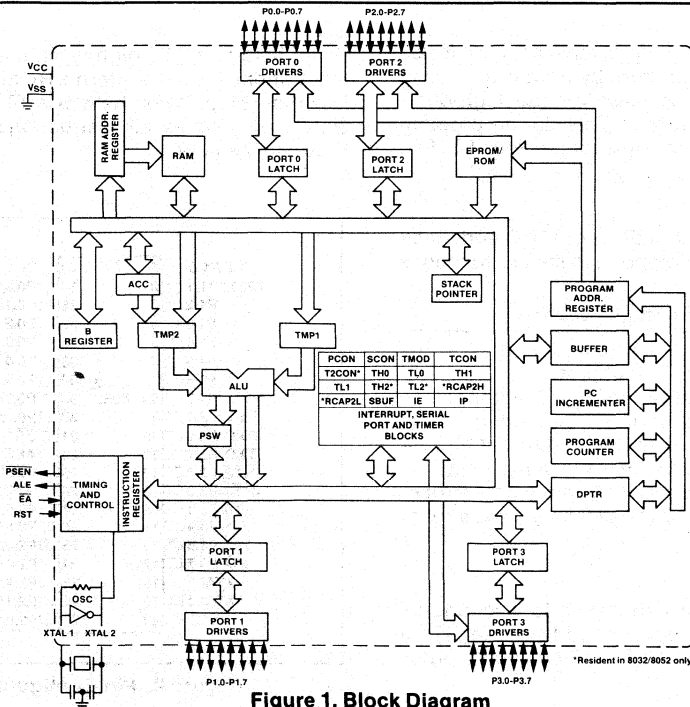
P0.0-P0.7
P2.0-P2.7
VCC
VSS
PORT 0 DRIVERS
PORT 2 DRIVERS
RAM ADDR. REGISTER
RAM
PORT 0 LATCH
PORT 2 LATCH
EPROM/ ROM
ACC
STACK POINTER
PROGRAM ADDR. REGISTER
B REGISTER
TMP2
TMP1
BUFFER

| PCON | SCON | TMOD | TCON |
|---|---|---|---|
| T2CON* | TH0 | TL0 | TH1 |
| TL1 | TH2* | TL2* | *RCAP2H |
| *RCAP2L | SBUF | IE | IP |

INTERRUPT, SERIAL PORT AND TIMER BLOCKS
ALU
PC INCREMENTER
PSW
PROGRAM COUNTER
$\overline{PSEN}$
ALE
$\overline{EA}$
RST
TIMING AND CONTROL
INSTRUCTION REGISTER
DPTR
PORT 1 LATCH
PORT 3 LATCH
OSC
XTAL 1
XTAL 2
PORT 1 DRIVERS
PORT 3 DRIVERS
P1.0-P1.7
P3.0-P3.7
*Resident in 8032/8052 only

Figure 1. Block Diagram